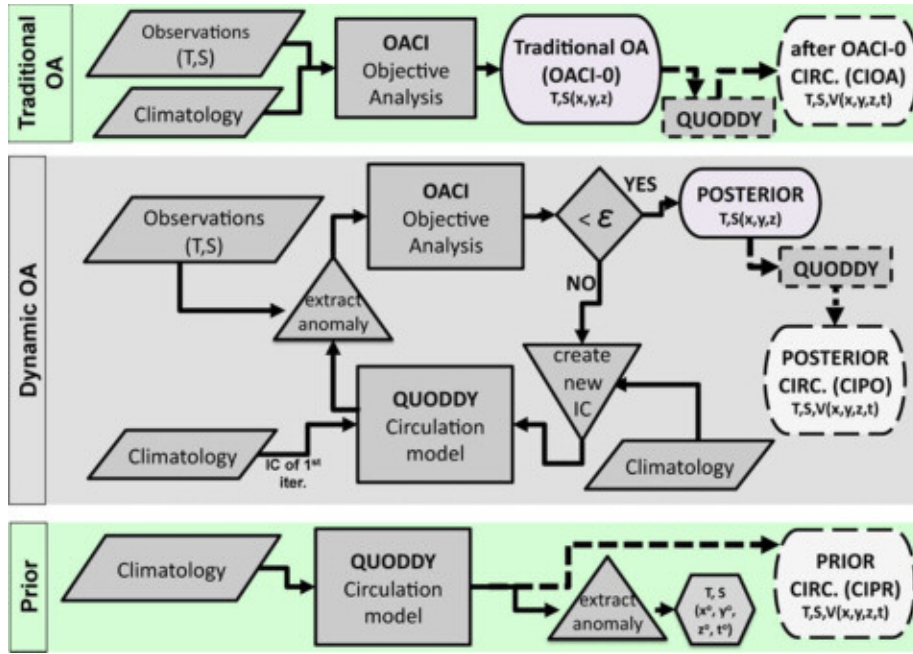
Traditional OA

Observations (T,S)

Climatology

OACI Objective Analysis

Traditional OA (OACI-0) T,S(x,y,z)

QUODDY

after OACI-0 CIRC. (CIOA) T,S,V(x,y,z,t)

Dynamic OA

Observations (T,S)

extract anomaly

OACI Objective Analysis

$< \varepsilon$

YES

NO

POSTERIOR T,S(x,y,z)

QUODDY

POSTERIOR CIRC. (CIPO) T,S,V(x,y,z,t)

create new IC

QUODDY Circulation model

Climatology

IC of 1$^{st}$ iter.

Climatology

Prior

Climatology

QUODDY Circulation model

extract anomaly

T, S ($x^o$, $y^o$, $z^o$, $t^o$)

PRIOR CIRC. (CIPR) T,S,V(x,y,z,t)